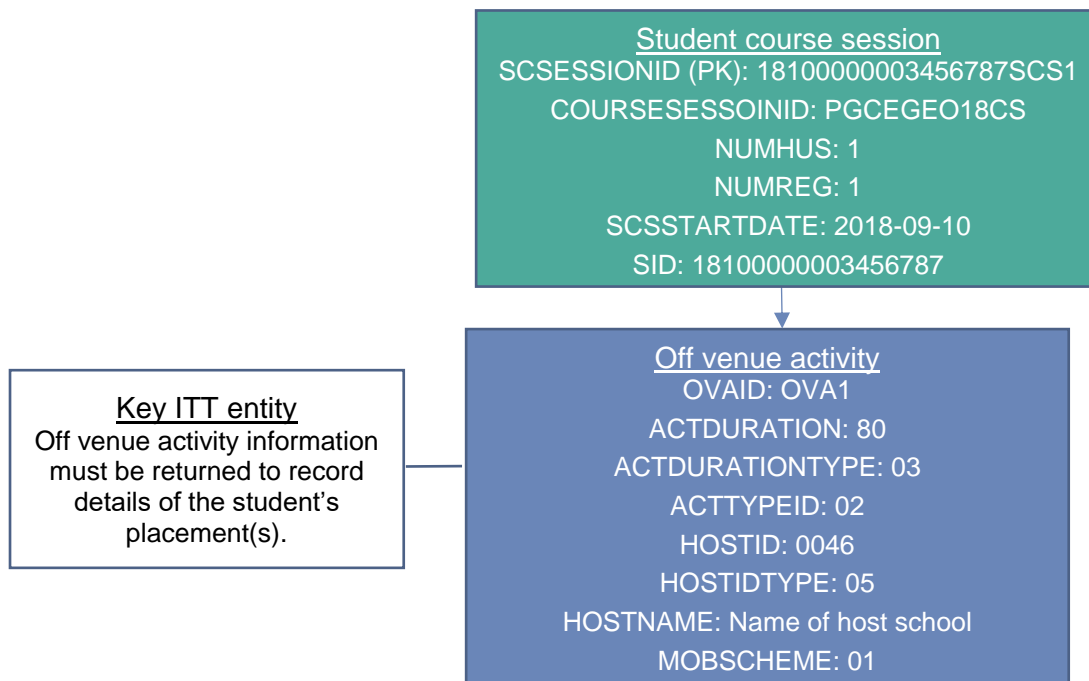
Student course session
SCSESSIONID (PK): 18100000003456787SCS1
COURSESESSOIINID: PGCEGEO18CS
NUMHUS: 1
NUMREG: 1
SCSSTARTDATE: 2018-09-10
SID: 18100000003456787

Key ITT entity
Off venue activity information must be returned to record details of the student's placement(s).

Off venue activity
OVAID: OVA1
ACTDURATION: 80
ACTDURATIONTYPE: 03
ACTTYPEID: 02
HOSTID: 0046
HOSTIDTYPE: 05
HOSTNAME: Name of host school
MOBSCHEME: 01